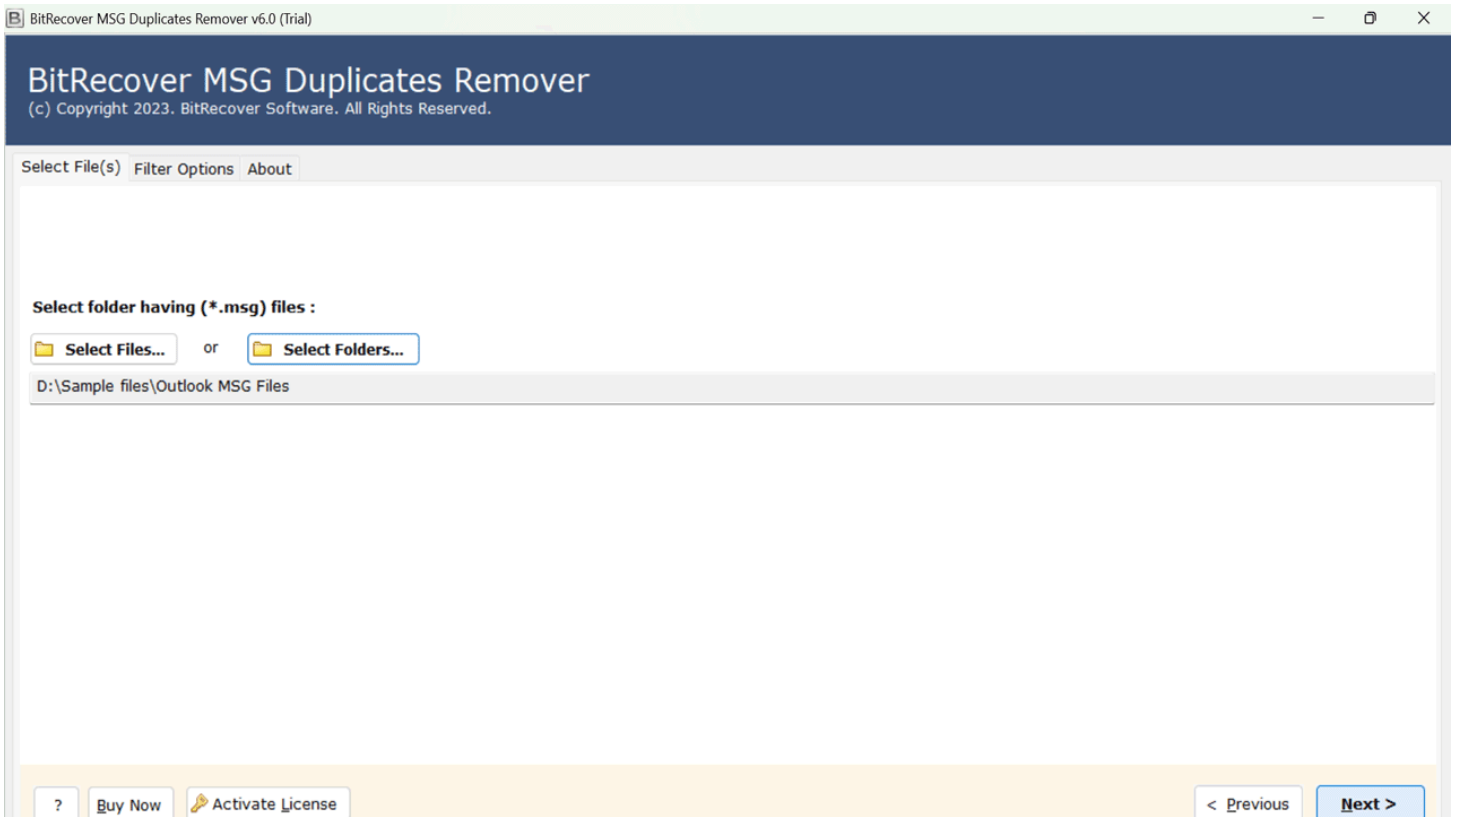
BitRecover MSG Duplicates Remover v6.0 (Trial)

BitRecover MSG Duplicates Remover
(c) Copyright 2023. BitRecover Software. All Rights Reserved.

Select File(s) Filter Options About

Select folder having (*.msg) files :

Select Files... or Select Folders...

D:\Sample files\Outlook MSG Files

? Buy Now Activate License

< Previous Next >